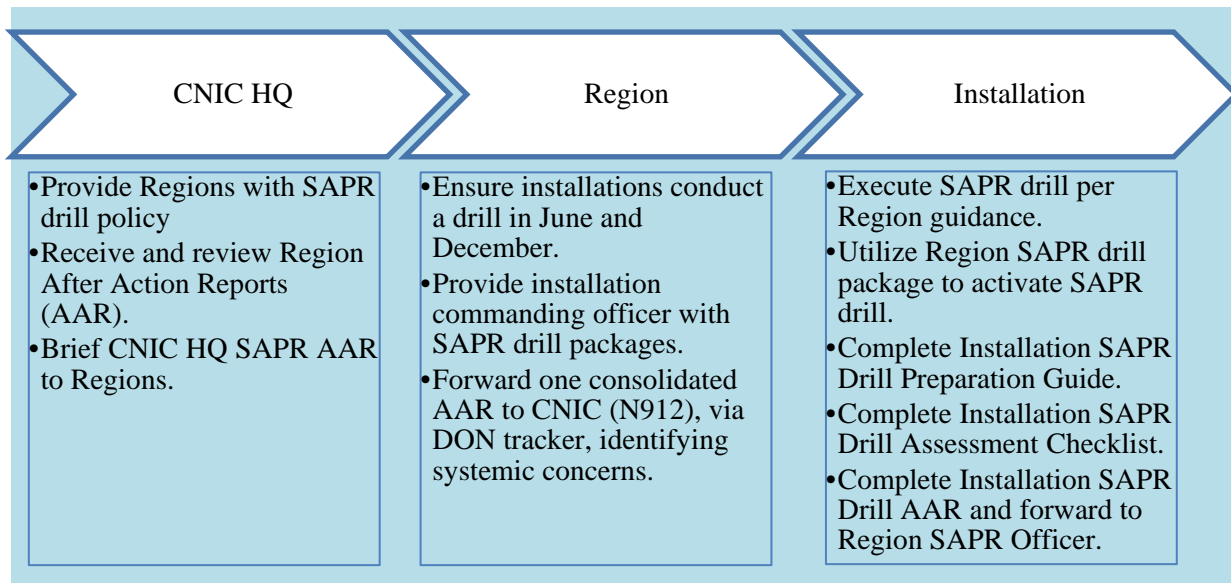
CNIC HQ

Region

Installation

•Provide Regions with SAPR drill policy
•Receive and review Region After Action Reports (AAR).
•Brief CNIC HQ SAPR AAR to Regions.

•Ensure installations conduct a drill in June and December.
•Provide installation commanding officer with SAPR drill packages.
•Forward one consolidated AAR to CNIC (N912), via DON tracker, identifying systemic concerns.

•Execute SAPR drill per Region guidance.
•Utilize Region SAPR drill package to activate SAPR drill.
•Complete Installation SAPR Drill Preparation Guide.
•Complete Installation SAPR Drill Assessment Checklist.
•Complete Installation SAPR Drill AAR and forward to Region SAPR Officer.